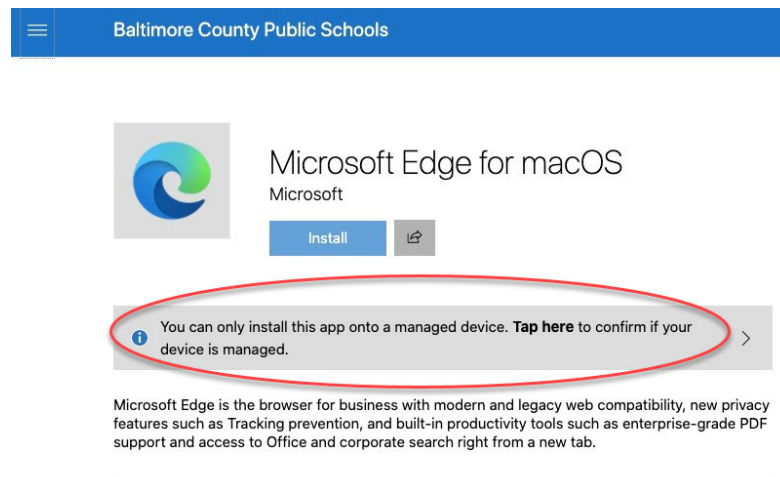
Baltimore County Public Schools

Microsoft Edge for macOS
Microsoft

Install

You can only install this app onto a managed device. Tap here to confirm if your device is managed.

Microsoft Edge is the browser for business with modern and legacy web compatibility, new privacy features such as Tracking prevention, and built-in productivity tools such as enterprise-grade PDF support and access to Office and corporate search right from a new tab.